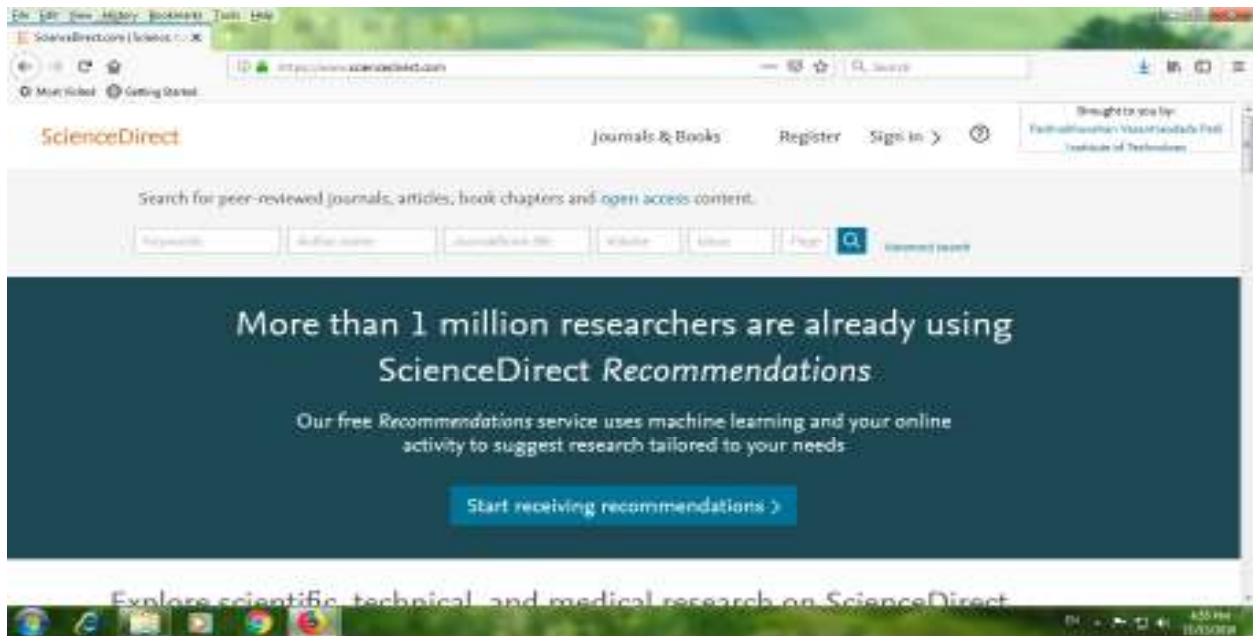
File Edit View History Bookmarks Tools Help

ScienceDirect.com | Science... ×

https://www.sciencedirect.com

Search

Most Visited Getting Started

ScienceDirect

Journals & Books Register Sign in ›

Brought to you by: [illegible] Institute of Technology

Search for peer-reviewed journals, articles, book chapters and open access content.

Keywords Author name Journal/book title Volume Issue Page

Advanced search

More than 1 million researchers are already using ScienceDirect *Recommendations*

Our free *Recommendations* service uses machine learning and your online activity to suggest research tailored to your needs

Start receiving recommendations ›

Explore scientific, technical, and medical research on ScienceDirect